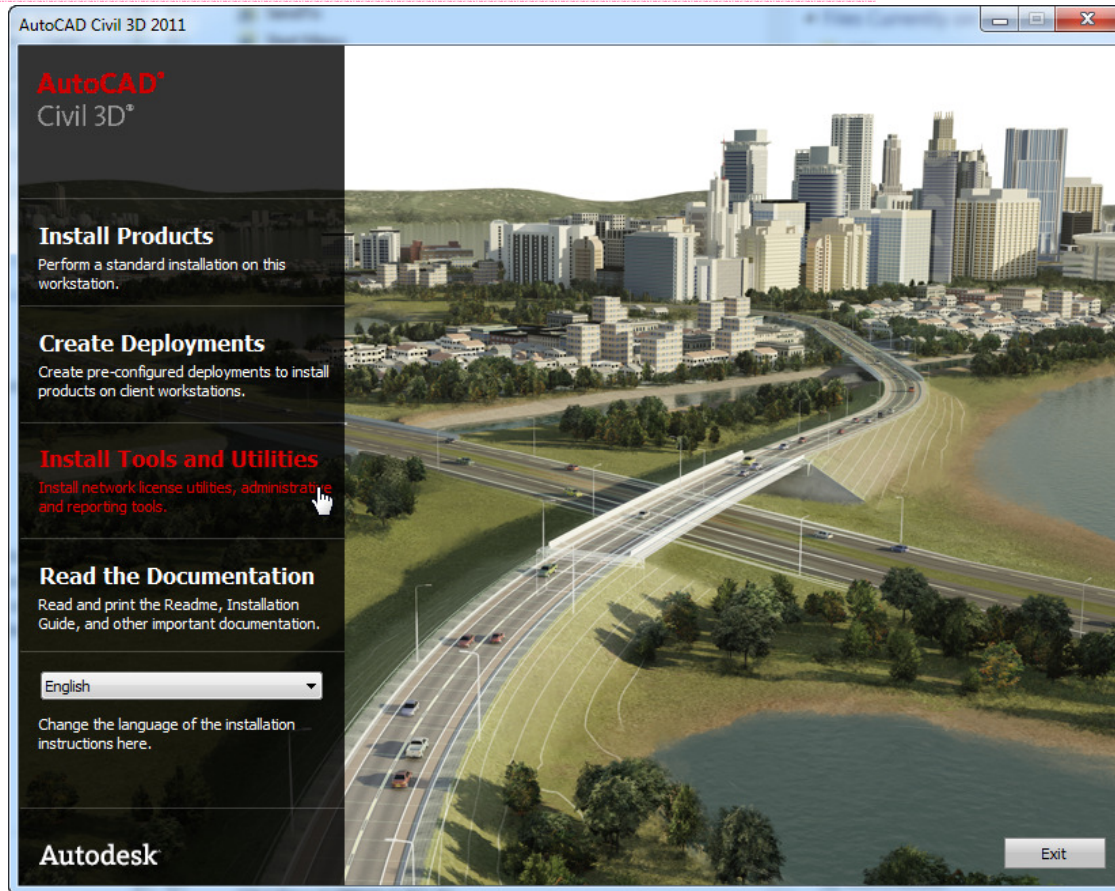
AutoCAD Civil 3D 2011

AutoCAD®
Civil 3D®

Install Products
Perform a standard installation on this workstation.

Create Deployments
Create pre-configured deployments to install products on client workstations.

Install Tools and Utilities
Install network license utilities, administrative and reporting tools.

Read the Documentation
Read and print the Readme, Installation Guide, and other important documentation.

English

Change the language of the installation instructions here.

Autodesk

Exit